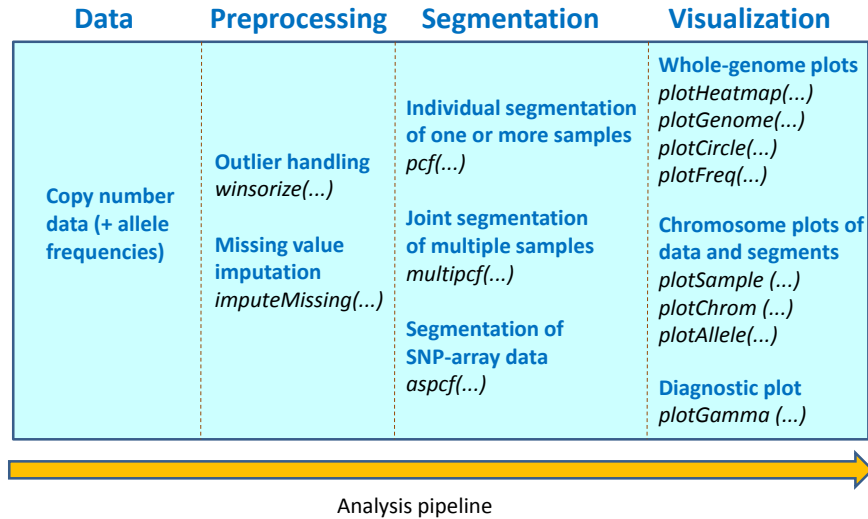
| Data | Preprocessing | Segmentation | Visualization |
|---|---|---|---|
| Copy number data (+ allele frequencies) | Outlier handling *winsorize(...)*<br><br>Missing value imputation *imputeMissing(...)* | Individual segmentation of one or more samples *pcf(...)*<br><br>Joint segmentation of multiple samples *multipcf(...)*<br><br>Segmentation of SNP-array data *aspcf(...)* | Whole-genome plots *plotHeatmap(...)* *plotGenome(...)* *plotCircle(...)* *plotFreq(...)*<br><br>Chromosome plots of data and segments *plotSample (...)* *plotChrom (...)* *plotAllele(...)*<br><br>Diagnostic plot *plotGamma (...)* |

Analysis pipeline